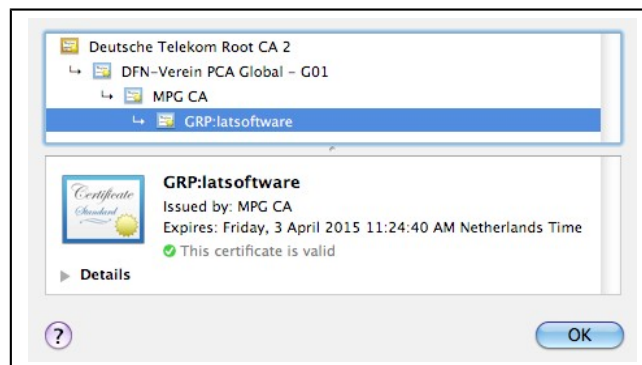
Deutsche Telekom Root CA 2
↳ DFN-Verein PCA Global - G01
↳ MPG CA
↳ GRP:latsoftware

Certificate Standard

GRP:latsoftware
Issued by: MPG CA
Expires: Friday, 3 April 2015 11:24:40 AM Netherlands Time
This certificate is valid

Details

?

OK